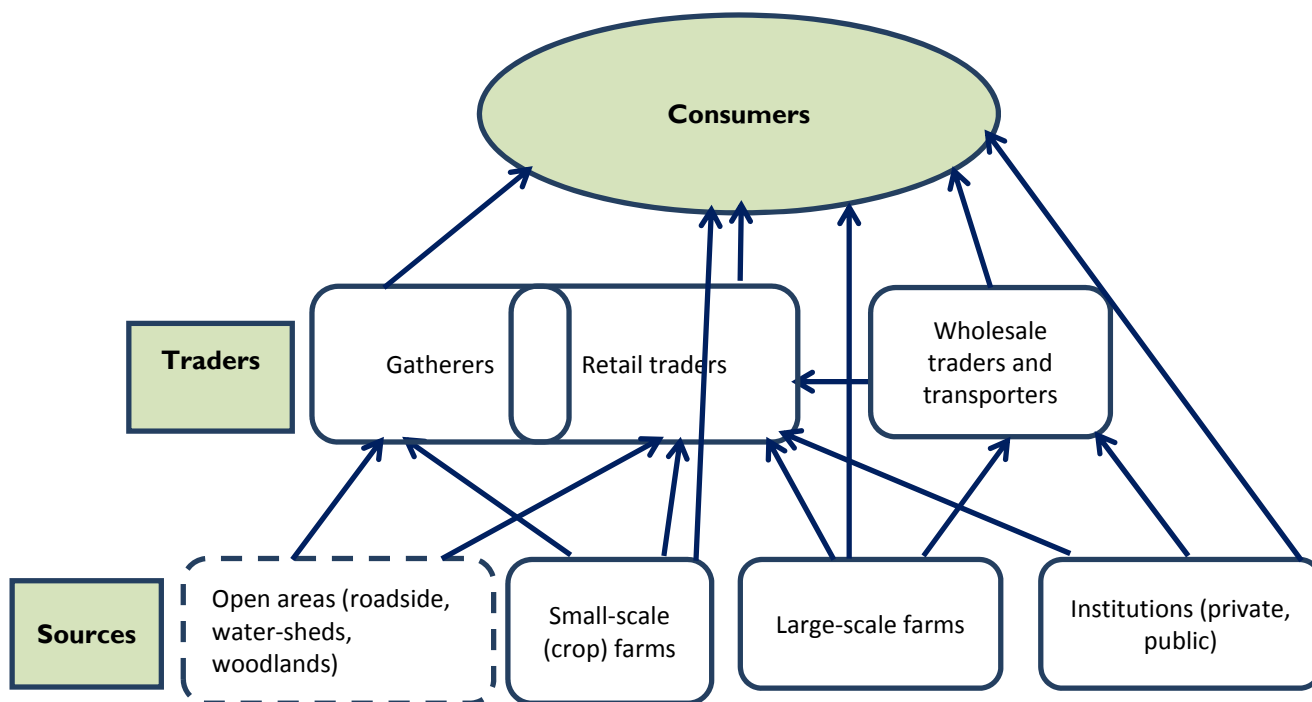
Consumers

Traders

Gatherers

Retail traders

Wholesale traders and transporters

Sources

Open areas (roadside, water-sheds, woodlands)

Small-scale (crop) farms

Large-scale farms

Institutions (private, public)